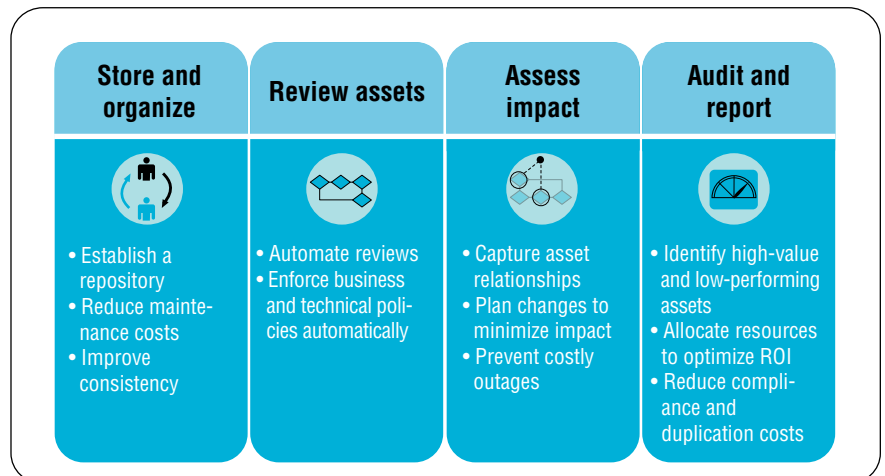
Store and organize

• Establish a repository
• Reduce maintenance costs
• Improve consistency

Review assets

• Automate reviews
• Enforce business and technical policies automatically

Assess impact

• Capture asset relationships
• Plan changes to minimize impact
• Prevent costly outages

Audit and report

• Identify high-value and low-performing assets
• Allocate resources to optimize ROI
• Reduce compliance and duplication costs